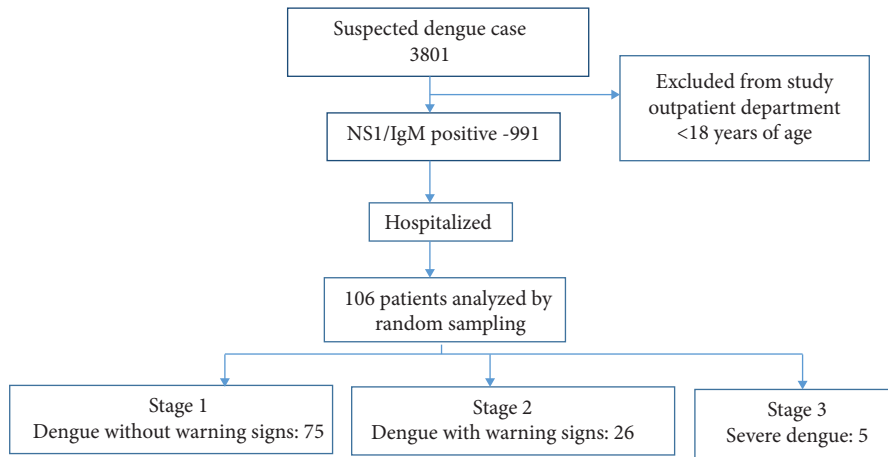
Suspected dengue case
3801

Excluded from study
outpatient department
<18 years of age

NS1/IgM positive -991

Hospitalized

106 patients analyzed by
random sampling

Stage 1
Dengue without warning signs: 75

Stage 2
Dengue with warning signs: 26

Stage 3
Severe dengue: 5